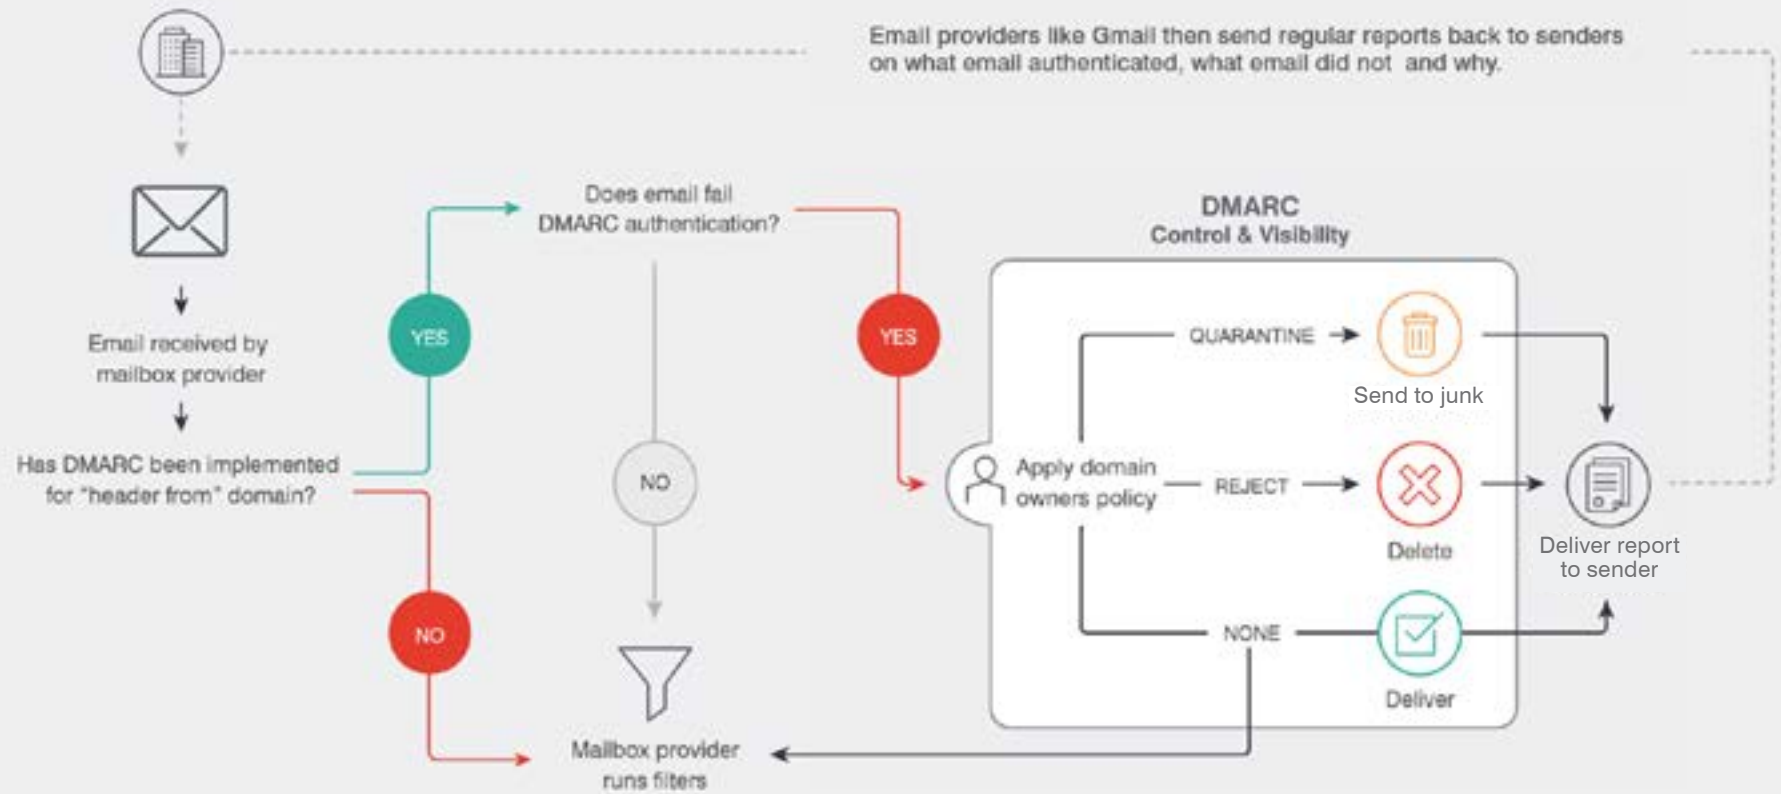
Email providers like Gmail then send regular reports back to senders on what email authenticated, what email did not and why.

Email received by mailbox provider

Has DMARC been implemented for "header from" domain?

YES

NO

Does email fail DMARC authentication?

NO

YES

Mailbox provider runs filters

DMARC
Control & Visibility

Apply domain owners policy

QUARANTINE

Send to junk

REJECT

Delete

NONE

Deliver

Deliver report to sender